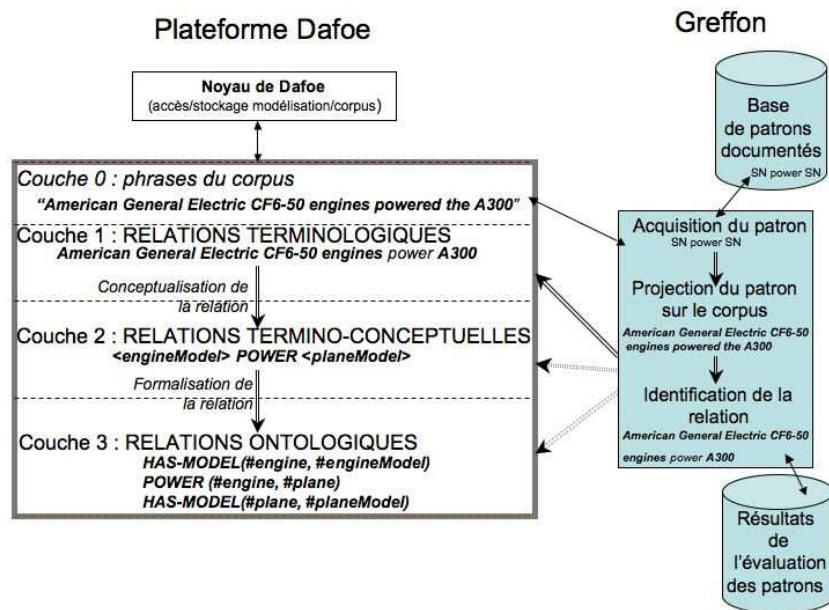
Plateforme Dafoe

Greffon

Noyau de Dafoe
(accès/stockage modélisation/corpus)

Base de patrons documentés
SN power SN

Couche 0 : phrases du corpus
"American General Electric CF6-50 engines powered the A300"

Couche 1 : RELATIONS TERMINOLOGIQUES
American General Electric CF6-50 engines power A300

Conceptualisation de la relation

Couche 2 : RELATIONS TERMINO-CONCEPTUELLES
<engineModel> POWER <planeModel>

Formalisation de la relation

Couche 3 : RELATIONS ONTOLOGIQUES
HAS-MODEL(#engine, #engineModel)
POWER (#engine, #plane)
HAS-MODEL(#plane, #planeModel)

Acquisition du patron
SN power SN

Projection du patron sur le corpus
American General Electric CF6-50 engines powered the A300

Identification de la relation
American General Electric CF6-50 engines power A300

Résultats de l'évaluation des patrons